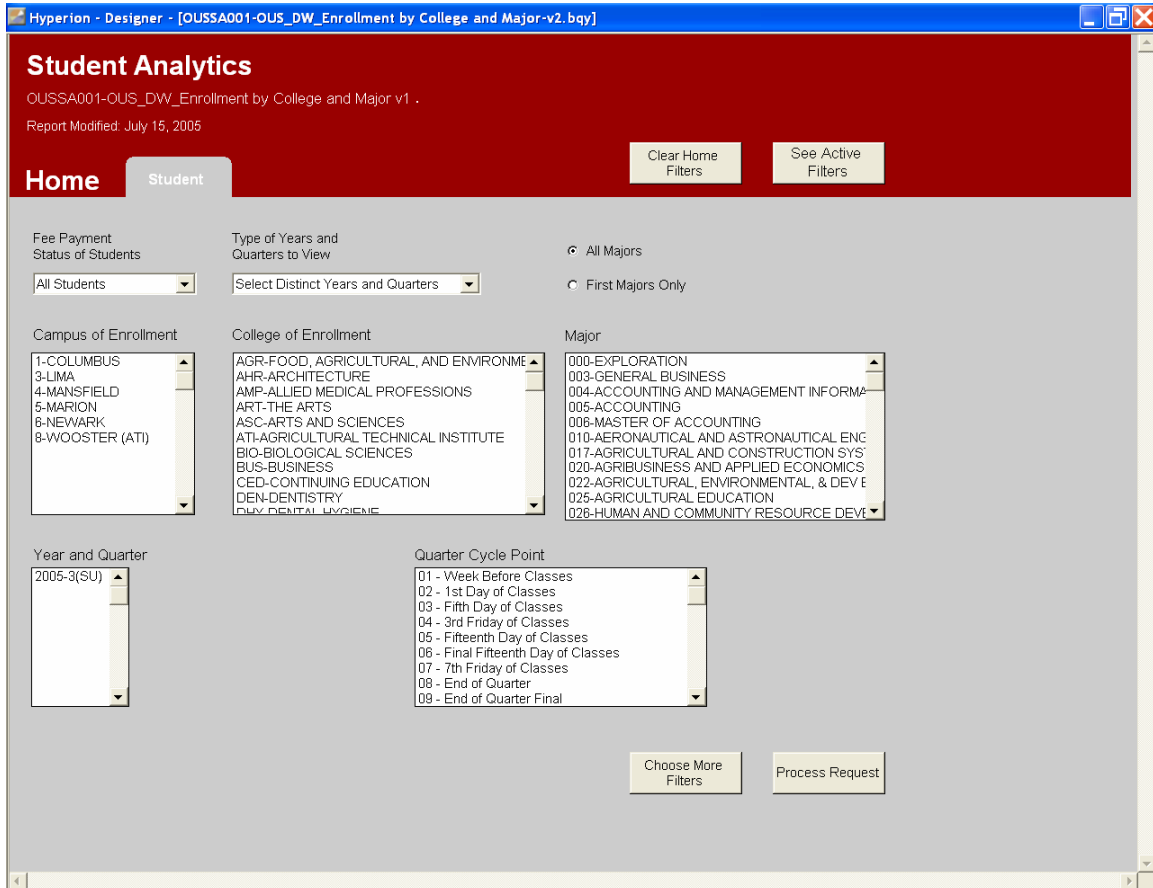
Hyperion - Designer - [OUSSA001-OUS_DW_Enrollment by College and Major-v2.bqy]

Student Analytics

OUSSA001-OUS_DW_Enrollment by College and Major v1 .

Report Modified: July 15, 2005

Home

Student

Clear Home Filters

See Active Filters

Fee Payment Status of Students

All Students

Type of Years and Quarters to View

Select Distinct Years and Quarters

All Majors

First Majors Only

Campus of Enrollment

1-COLUMBUS
3-LIMA
4-MANSFIELD
5-MARION
6-NEWARK
8-WOOSTER (ATI)

College of Enrollment

AGR-FOOD, AGRICULTURAL, AND ENVIRONME
AHR-ARCHITECTURE
AMP-ALLIED MEDICAL PROFESSIONS
ART-THE ARTS
ASC-ARTS AND SCIENCES
ATI-AGRICULTURAL TECHNICAL INSTITUTE
BIO-BIOLOGICAL SCIENCES
BUS-BUSINESS
CED-CONTINUING EDUCATION
DEN-DENTISTRY
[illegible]

Major

000-EXPLORATION
003-GENERAL BUSINESS
004-ACCOUNTING AND MANAGEMENT INFORMA
005-ACCOUNTING
006-MASTER OF ACCOUNTING
010-AERONAUTICAL AND ASTRONAUTICAL ENG
017-AGRICULTURAL AND CONSTRUCTION SYST
020-AGRIBUSINESS AND APPLIED ECONOMICS
022-AGRICULTURAL, ENVIRONMENTAL, & DEV E
025-AGRICULTURAL EDUCATION
026-HUMAN AND COMMUNITY RESOURCE DEVE

Year and Quarter

2005-3(SU)

Quarter Cycle Point

01 - Week Before Classes
02 - 1st Day of Classes
03 - Fifth Day of Classes
04 - 3rd Friday of Classes
05 - Fifteenth Day of Classes
06 - Final Fifteenth Day of Classes
07 - 7th Friday of Classes
08 - End of Quarter
09 - End of Quarter Final

Choose More Filters

Process Request